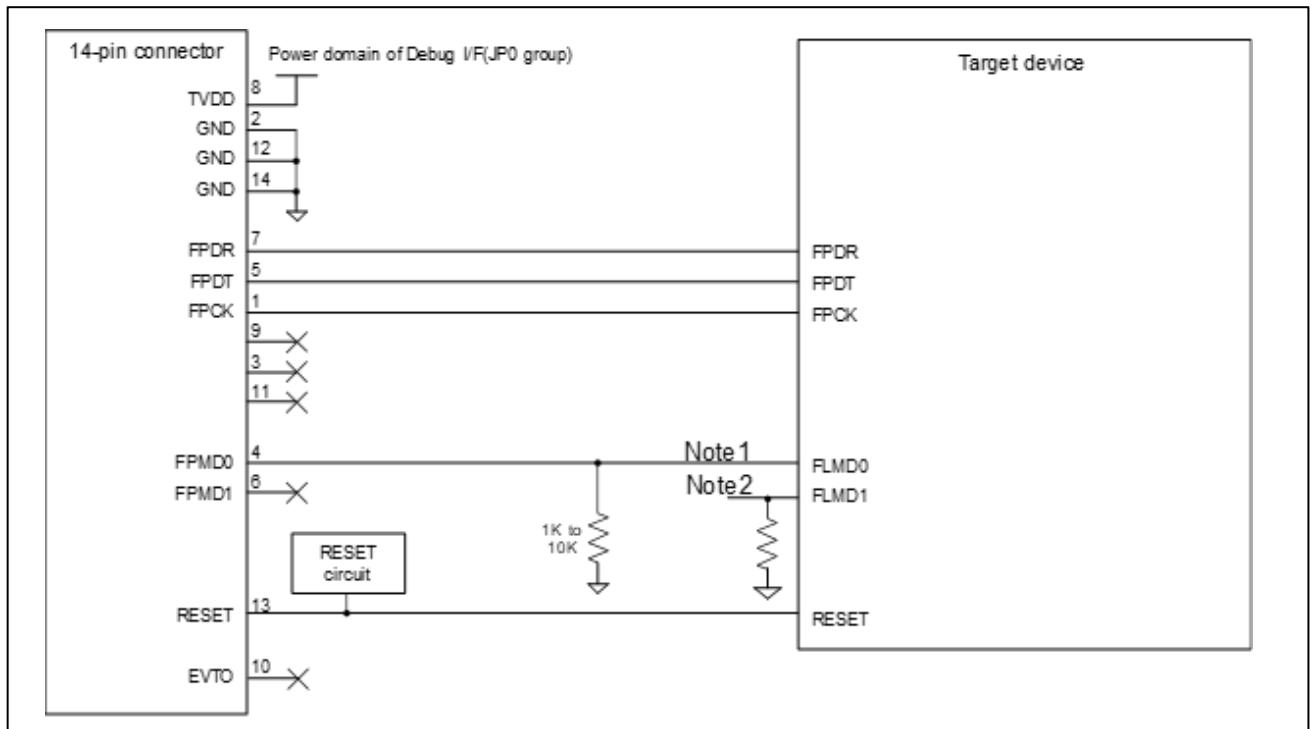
14-pin connector

Power domain of Debug I/F(JP0 group)

Target device

8
TVDD
2
GND
12
GND
14
GND
7
FPDR
5
FPDT
1
FPCK
9
3
11
4
FPMD0
6
FPMD1
RESET circuit
13
RESET
10
EVTO

Note1
Note2
1K to 10K

FPDR
FPDT
FPCK
FLMD0
FLMD1
RESET